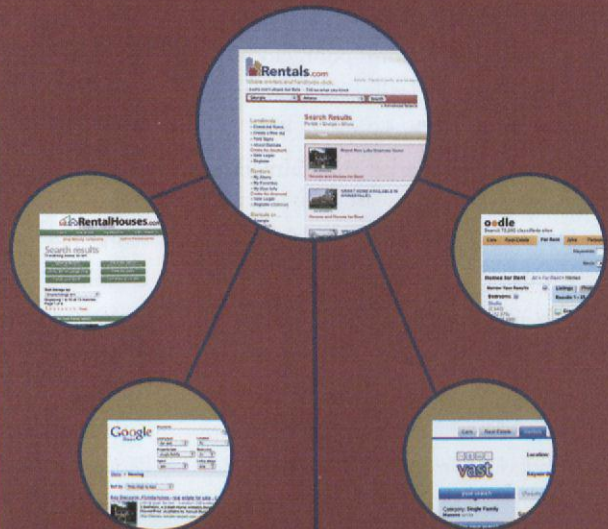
Rentals.com

Search Results

Landlords

Renters

RentalHouses.com

Search results

oodle

Search 70,000 classifieds sites

Cars Real Estate For Rent Jobs

Homes for Rent

Google

vast

Cars Real Estate

Location

Category: Single Family